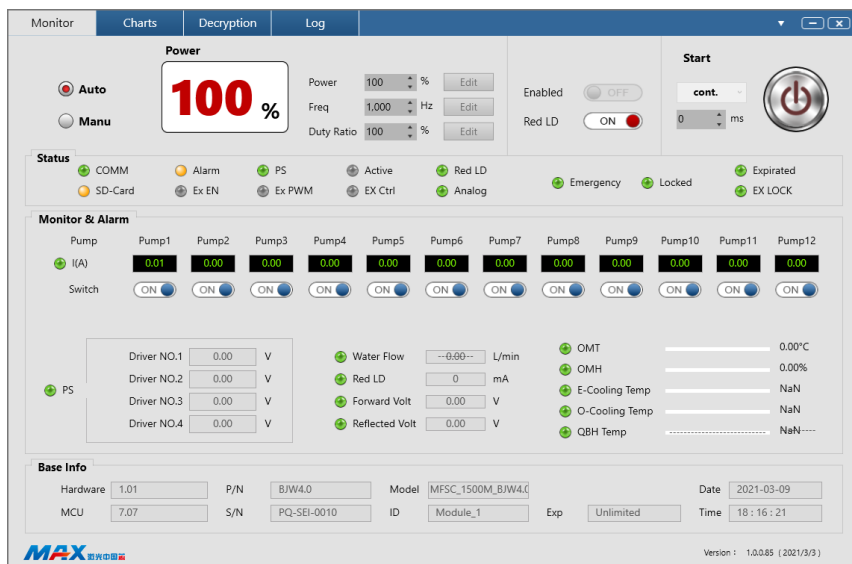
Monitor | Charts | Decryption | Log

Power

Auto
Manu

100 %

Power 100 % Edit
Freq 1,000 Hz Edit
Duty Ratio 100 % Edit

Enabled OFF
Red LD ON

Start
cont.
0 ms

Status
COMM
SD-Card
Alarm
Ex EN
PS
Ex PWM
Active
EX Ctrl
Red LD
Analog
Emergency
Locked
Expirated
EX LOCK

Monitor & Alarm

| Pump | Pump1 | Pump2 | Pump3 | Pump4 | Pump5 | Pump6 | Pump7 | Pump8 | Pump9 | Pump10 | Pump11 | Pump12 |
|---|---|---|---|---|---|---|---|---|---|---|---|---|
| I(A) | 0.01 | 0.00 | 0.00 | 0.00 | 0.00 | 0.00 | 0.00 | 0.00 | 0.00 | 0.00 | 0.00 | 0.00 |
| Switch | ON | ON | ON | ON | ON | ON | ON | ON | ON | ON | ON | ON |

PS
Driver NO.1 0.00 V
Driver NO.2 0.00 V
Driver NO.3 0.00 V
Driver NO.4 0.00 V

Water Flow --0.00-- L/min
Red LD 0 mA
Forward Volt 0.00 V
Reflected Volt 0.00 V

OMT 0.00°C
OMH 0.00%
E-Cooling Temp NaN
O-Cooling Temp NaN
QBH Temp NaN----

Base Info
Hardware 1.01
MCU 7.07
P/N BJW4.0
S/N PQ-SEI-0010
Model MFSC_1500M_BJW4.0
ID Module_1
Exp Unlimited
Date 2021-03-09
Time 18 : 16 : 21

MAX 锐光中国芯
Version : 1.0.0.85 (2021/3/3)